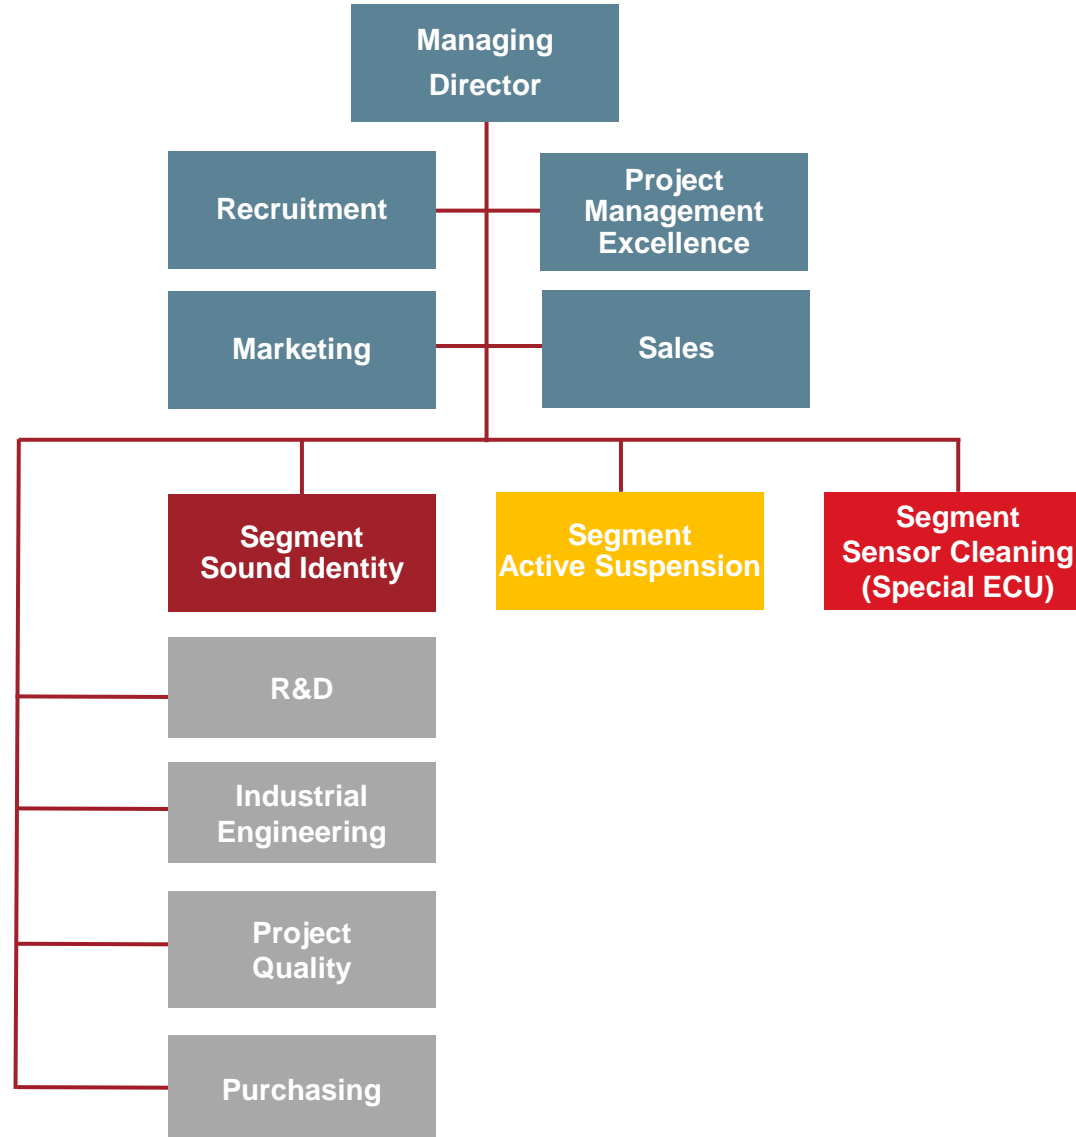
Managing Director

Recruitment

Project Management Excellence

Marketing

Sales

Segment Sound Identity

Segment Active Suspension

Segment Sensor Cleaning (Special ECU)

R&D

Industrial Engineering

Project Quality

Purchasing